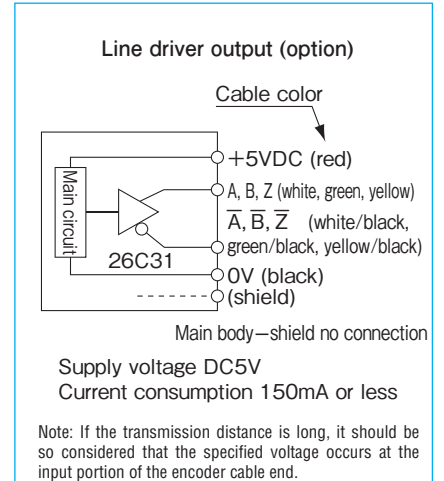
Line driver output (option)

Cable color

Main circuit

26C31

+5VDC (red)

A, B, Z (white, green, yellow)

$\overline{A}, \overline{B}, \overline{Z}$ (white/black, green/black, yellow/black)

0V (black)

(shield)

Main body—shield no connection

Supply voltage DC5V
Current consumption 150mA or less

Note: If the transmission distance is long, it should be so considered that the specified voltage occurs at the input portion of the encoder cable end.